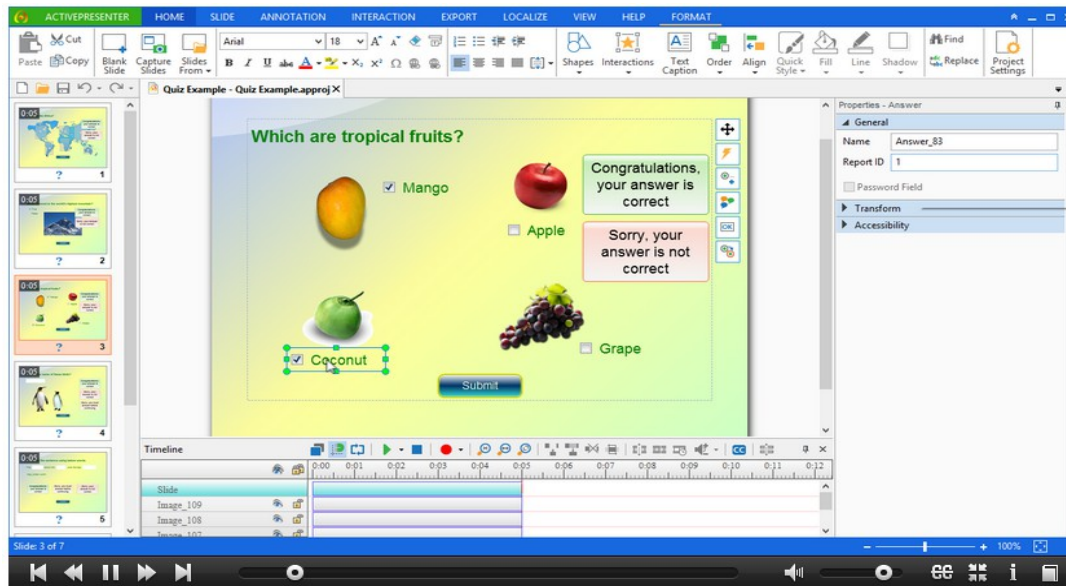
ACTIVEPRESENTER HOME SLIDE ANNOTATION INTERACTION EXPORT LOCALIZE VIEW HELP FORMAT

Paste Cut Copy Blank Slide Capture Slides Slides From Arial 18 Shapes Interactions Text Caption Order Align Quick Style Fill Line Shadow Find Replace Project Settings

Quiz Example - Quiz Example.approj

0:05 ? 1
0:05 ? 2
0:05 ? 3
0:05 ? 4
0:05 ? 5

Which are tropical fruits?

Mango

Apple

Coconut

Grape

Congratulations, your answer is correct

Sorry, your answer is not correct

Submit

Properties - Answer
General
Name Answer_83
Report ID 1
Password Field
Transform
Accessibility

Timeline
0:00 0:01 0:02 0:03 0:04 0:05 0:06 0:07 0:08 0:09 0:10 0:11 0:12
Slide
Image_109
Image_108
Image_107

Slide: 3 of 7
100%